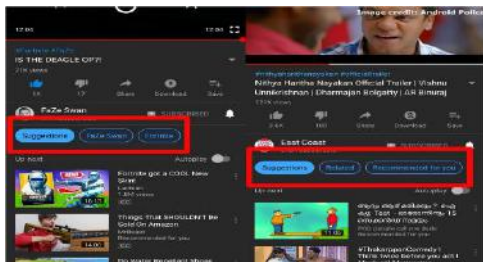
12:06
12:06
Image credit: Android Police
#fortnite #faze
IS THE DEAGLE OP?!
21K views
1K
0
Share
Download
Save
FaZe Swan
SUBSCRIBED
Suggestions
FaZe Swan
Fortnite
Up next
Autoplay
Fortnite got a COOL New SKIN!
Lachlan
1.6M views
Things That SHOULDN'T Be Sold On Amazon
Unbox
Recommended for you
#NithyaHanthaNayakan #OfficialTrailer
Nithya Hantha Nayakan Official Trailer | Vishnu Unnikrishnan | Dharmajan Bolgatty | AR Binuraj
122K views
2.4K
Share
Download
Save
East Coast
SUBSCRIBED
Suggestions
Related
Recommended for you
Up next
Autoplay
#ThakarppanComedy